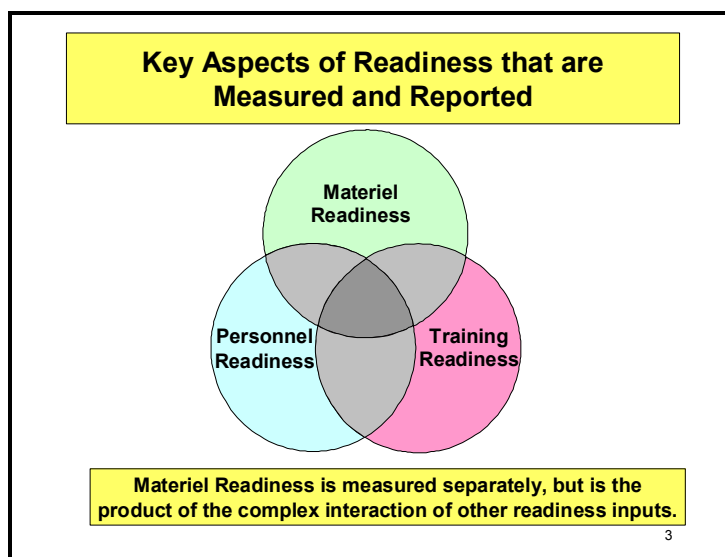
Key Aspects of Readiness that are Measured and Reported

Materiel Readiness

Personnel Readiness

Training Readiness

Materiel Readiness is measured separately, but is the product of the complex interaction of other readiness inputs.

3